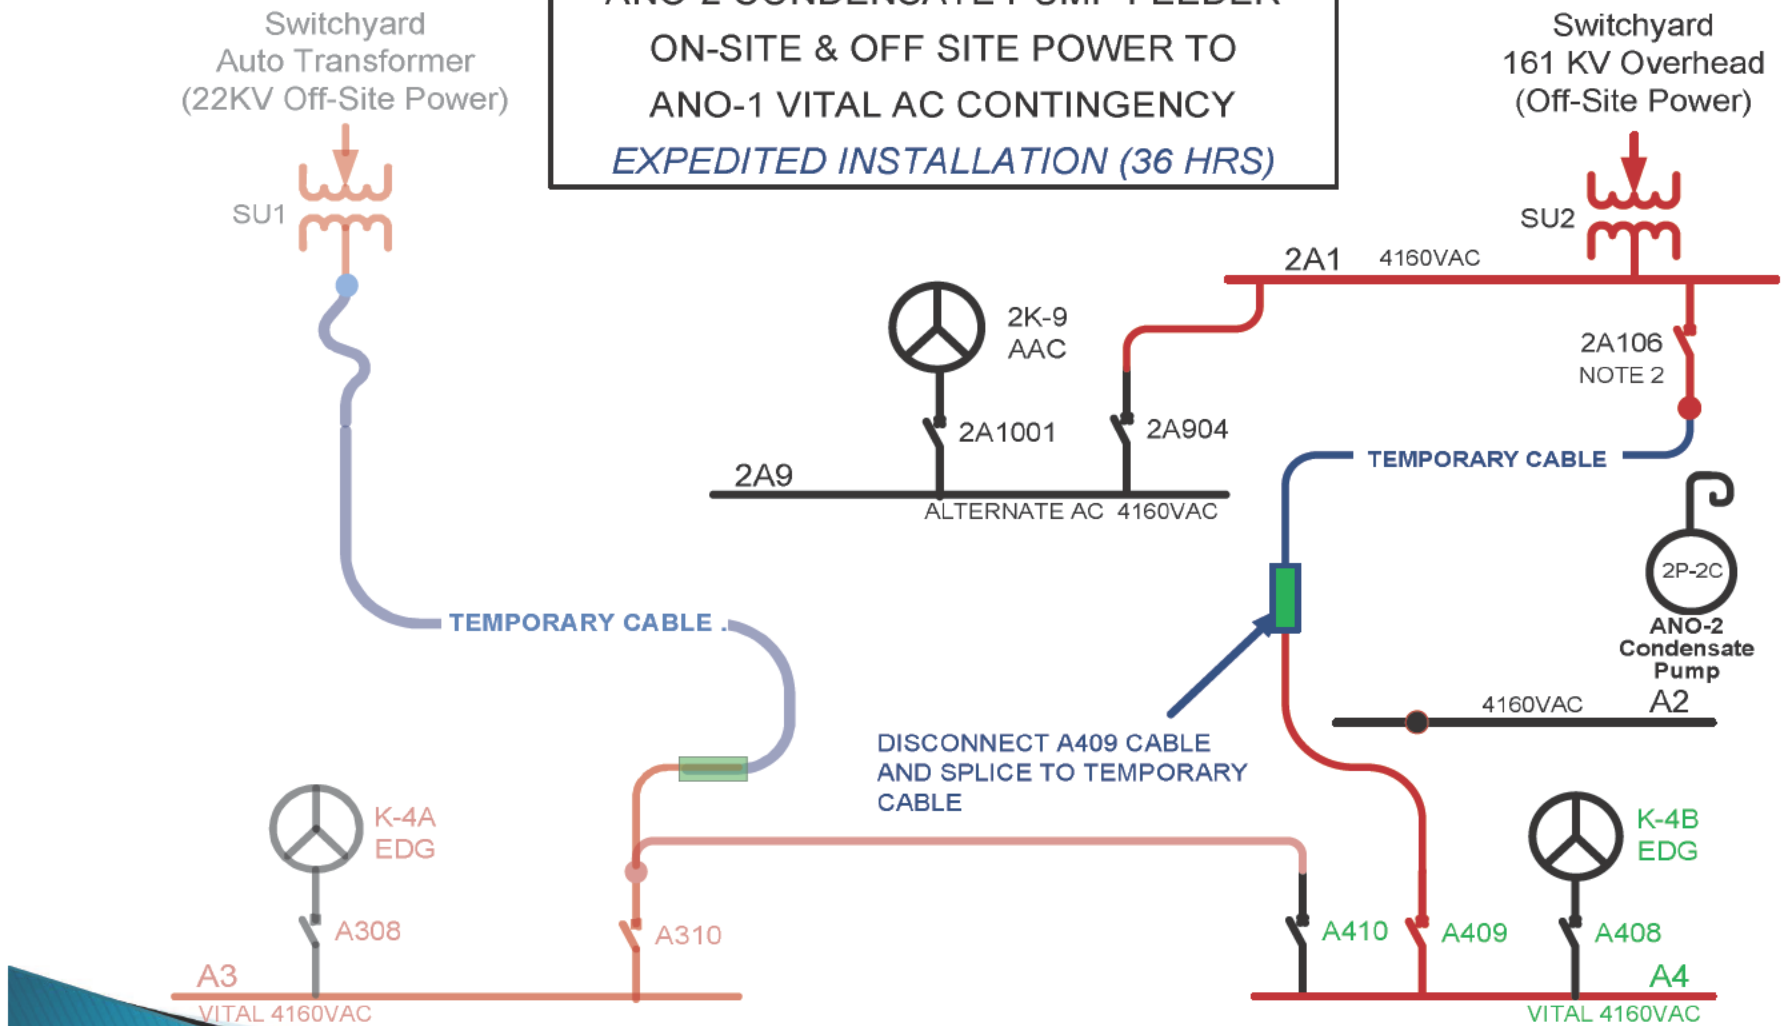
Switchyard
Auto Transformer
(22KV Off-Site Power)

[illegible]
ON-SITE & OFF SITE POWER TO
ANO-1 VITAL AC CONTINGENCY
EXPEDITED INSTALLATION (36 HRS)

Switchyard
161 KV Overhead
(Off-Site Power)

SU1

SU2

2A1 4160VAC

2K-9
AAC

2A106
NOTE 2

2A1001

2A904

2A9

ALTERNATE AC 4160VAC

TEMPORARY CABLE

2P-2C

ANO-2
Condensate
Pump

TEMPORARY CABLE .

4160VAC A2

DISCONNECT A409 CABLE
AND SPLICE TO TEMPORARY
CABLE

K-4A
EDG

K-4B
EDG

A308

A310

A410

A409

A408

A3
VITAL 4160VAC

A4
VITAL 4160VAC